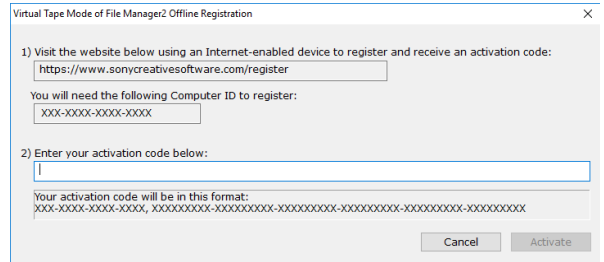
Virtual Tape Mode of File Manager2 Offline Registration

1) Visit the website below using an Internet-enabled device to register and receive an activation code:

https://www.sonycreativesoftware.com/register

You will need the following Computer ID to register:

XXX-XXXX-XXXX-XXXX

2) Enter your activation code below:

Your activation code will be in this format:
XXX-XXXX-XXXX-XXXX, XXXXXXXXX-XXXXXXXXX-XXXXXXXXX-XXXXXXXXX-XXXXXXXXX-XXXXXXXXX

Cancel

Activate